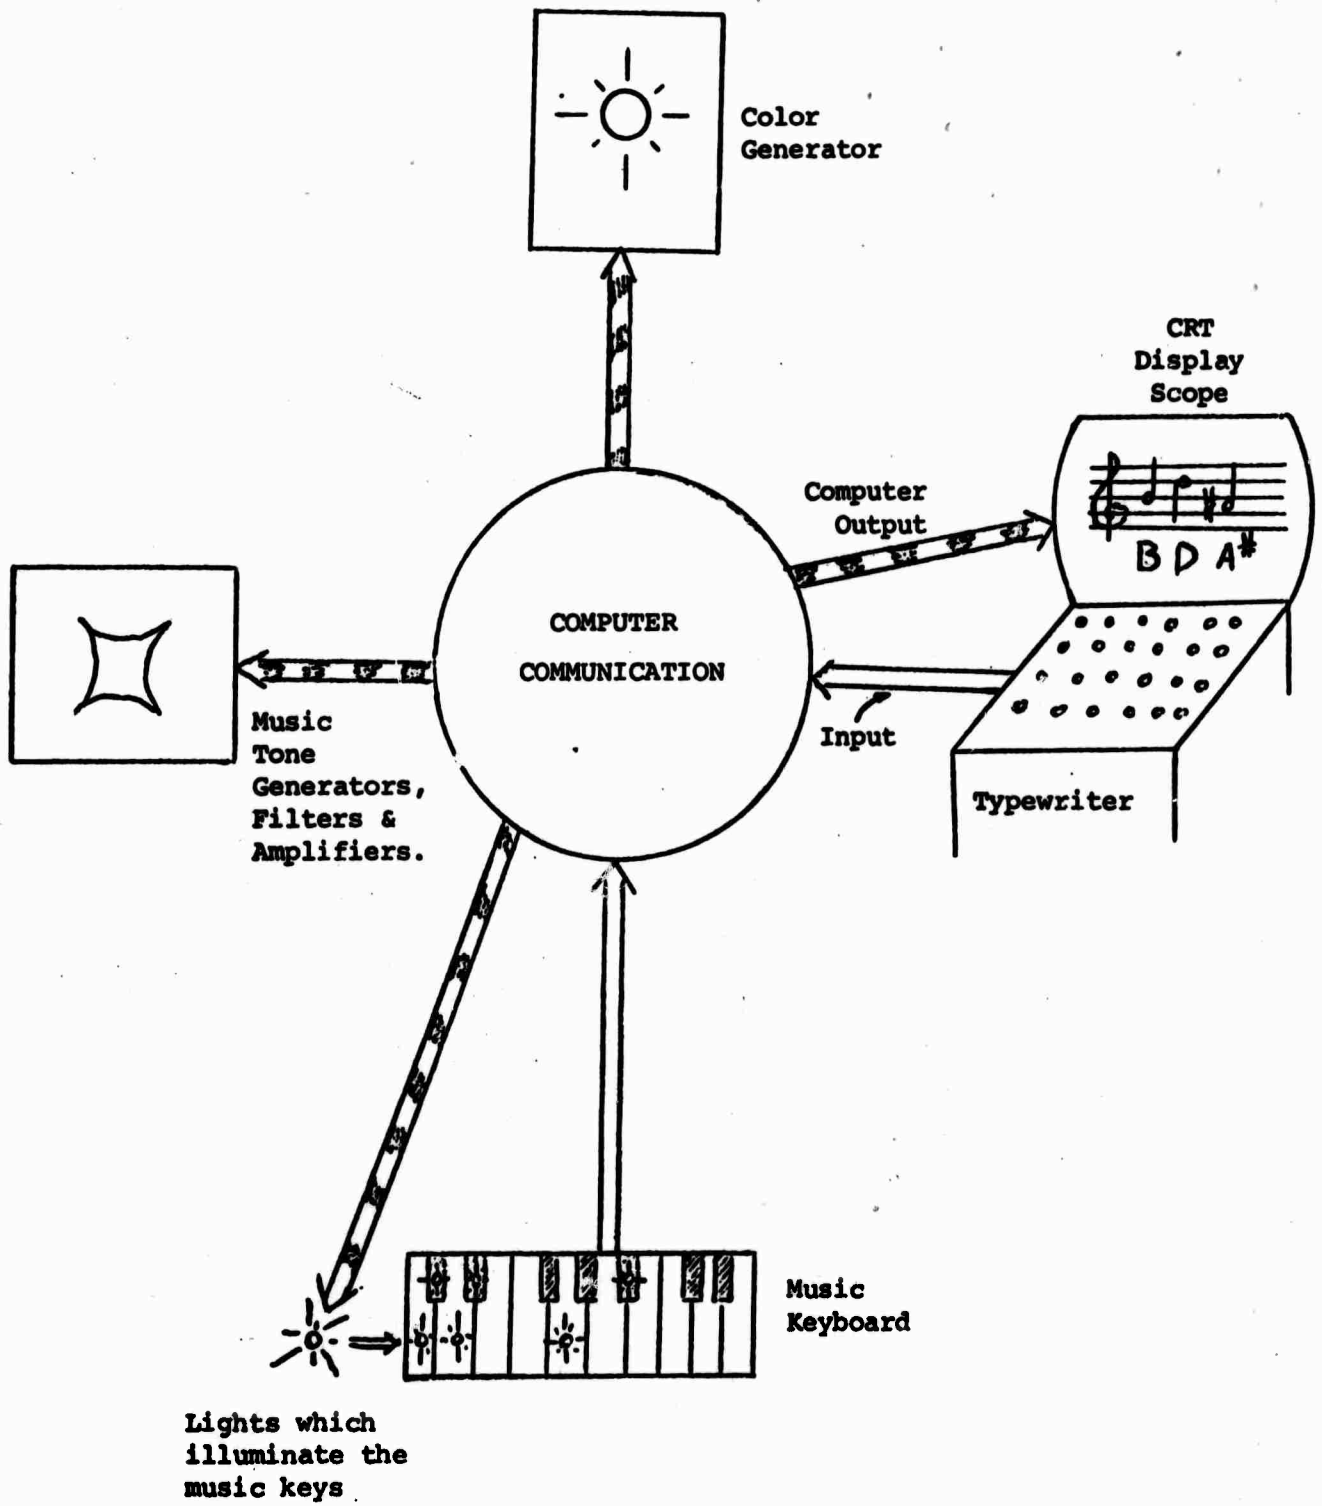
Color Generator

CRT Display Scope

Computer Output

B D A#

COMPUTER COMMUNICATION

Input

Typewriter

Music Tone Generators, Filters & Amplifiers.

Music Keyboard

Lights which illuminate the music keys